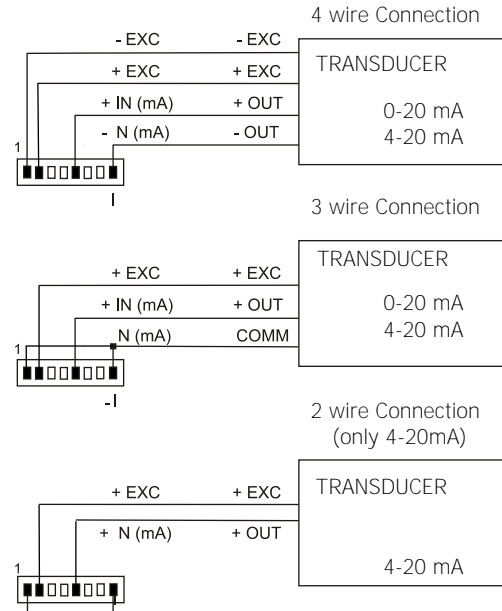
4 wire Connection

- EXC
- EXC
+ EXC
+ EXC
+ IN (mA)
+ OUT
- N (mA)
- OUT
TRANSDUCER
0-20 mA
4-20 mA
1
I

3 wire Connection

TRANSDUCER
+ EXC
+ EXC
+ IN (mA)
+ OUT
N (mA)
COMM
0-20 mA
4-20 mA
1
-I

2 wire Connection
(only 4-20mA)

TRANSDUCER
+ EXC
+ EXC
+ N (mA)
+ OUT
4-20 mA
1